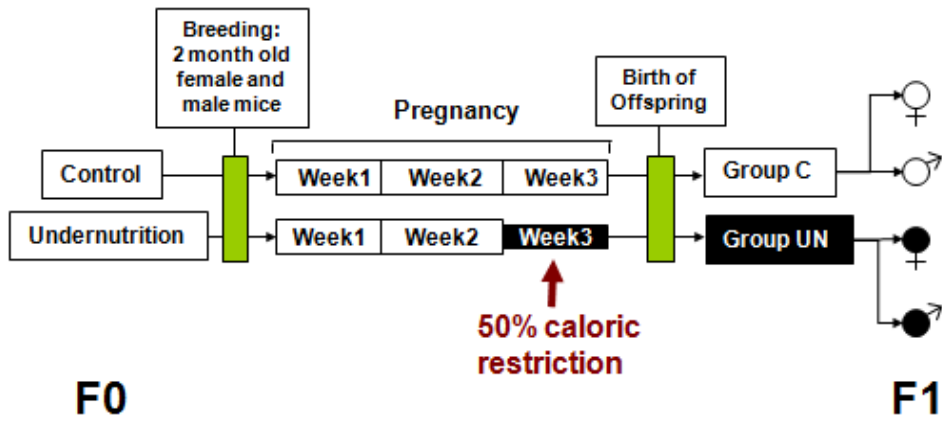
Breeding: 2 month old female and male mice

Pregnancy

Birth of Offspring

Control

Week1 | Week2 | Week3

Group C

♀

♂

Undernutrition

Week1 | Week2 | Week3

Group UN

♀

♂

50% caloric restriction

F0

F1